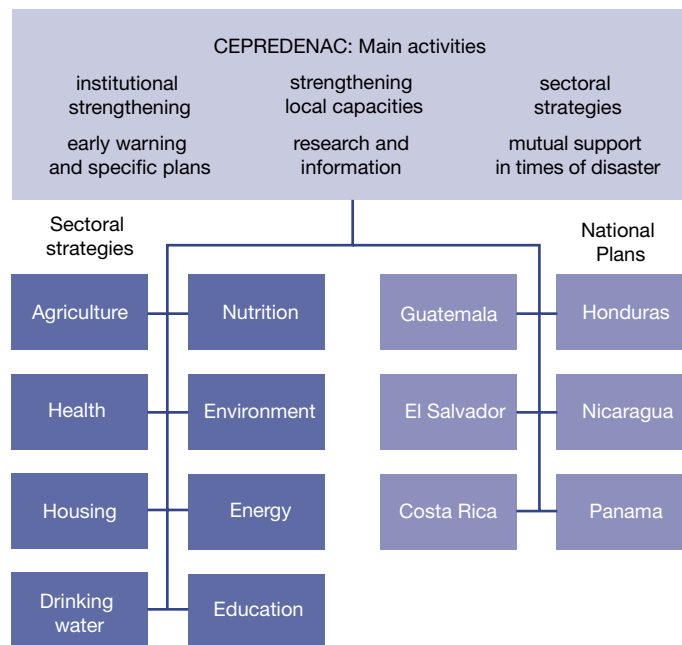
CEPREDENAC: Main activities

institutional strengthening

strengthening local capacities

sectoral strategies

early warning and specific plans

research and information

mutual support in times of disaster

Sectoral strategies

National Plans

Agriculture

Nutrition

Health

Environment

Housing

Energy

Drinking water

Education

Guatemala

Honduras

El Salvador

Nicaragua

Costa Rica

Panama